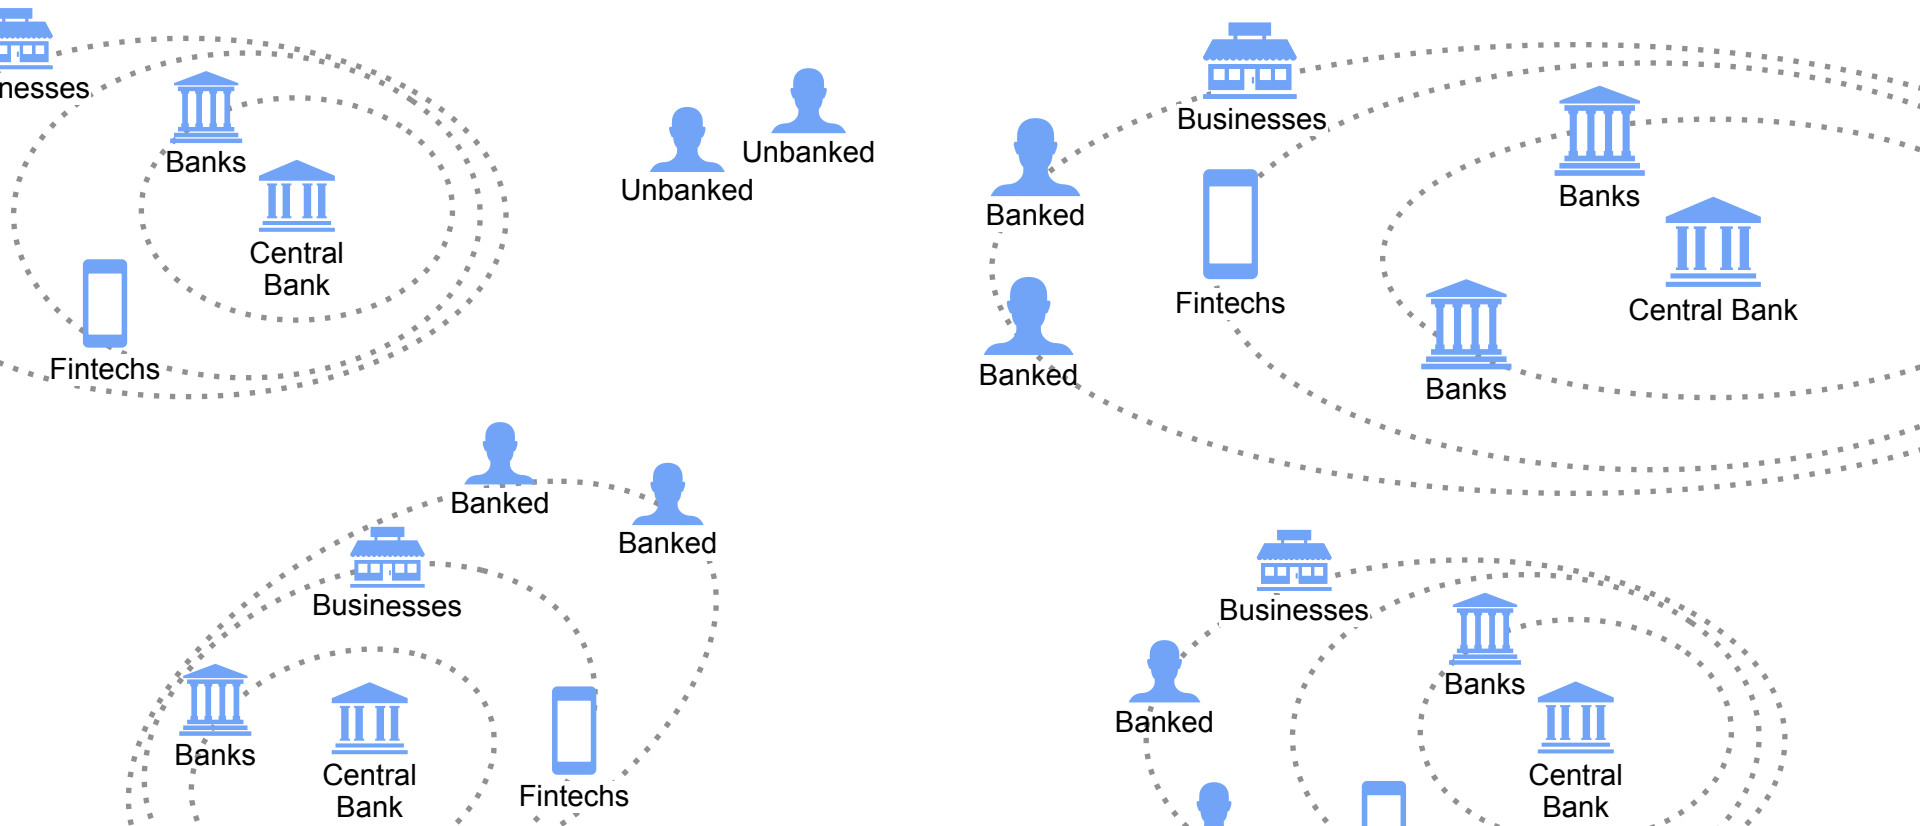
nesses
Banks
Central Bank
Fintechs

Unbanked
Unbanked

Businesses
Banked
Fintechs
Banks
Central Bank
Banked
Banks

Banked
Banked
Businesses
Banks
Central Bank
Fintechs

Businesses
Banks
Banked
Central Bank